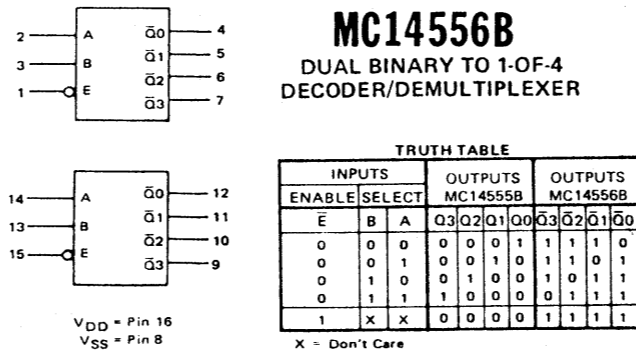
2 A
3 B
1 E
$\bar{Q}0$ 4
$\bar{Q}1$ 5
$\bar{Q}2$ 6
$\bar{Q}3$ 7

MC14556B

DUAL BINARY TO 1-OF-4 DECODER/DEMULTIPLEXER

14 A
13 B
15 E
$\bar{Q}0$ 12
$\bar{Q}1$ 11
$\bar{Q}2$ 10
$\bar{Q}3$ 9

$V_{DD}$ = Pin 16
$V_{SS}$ = Pin 8

TRUTH TABLE

| INPUTS | | | OUTPUTS MC14555B | | | | OUTPUTS MC14556B | | | |
|---|---|---|---|---|---|---|---|---|---|---|
| ENABLE | SELECT | | | | | | | | | |
| $\bar{E}$ | B | A | Q3 | Q2 | Q1 | Q0 | $\bar{Q}3$ | $\bar{Q}2$ | $\bar{Q}1$ | $\bar{Q}0$ |
| 0 | 0 | 0 | 0 | 0 | 0 | 1 | 1 | 1 | 1 | 0 |
| 0 | 0 | 1 | 0 | 0 | 1 | 0 | 1 | 1 | 0 | 1 |
| 0 | 1 | 0 | 0 | 1 | 0 | 0 | 1 | 0 | 1 | 1 |
| 0 | 1 | 1 | 1 | 0 | 0 | 0 | 0 | 1 | 1 | 1 |
| 1 | X | X | 0 | 0 | 0 | 0 | 1 | 1 | 1 | 1 |

X = Don't Care